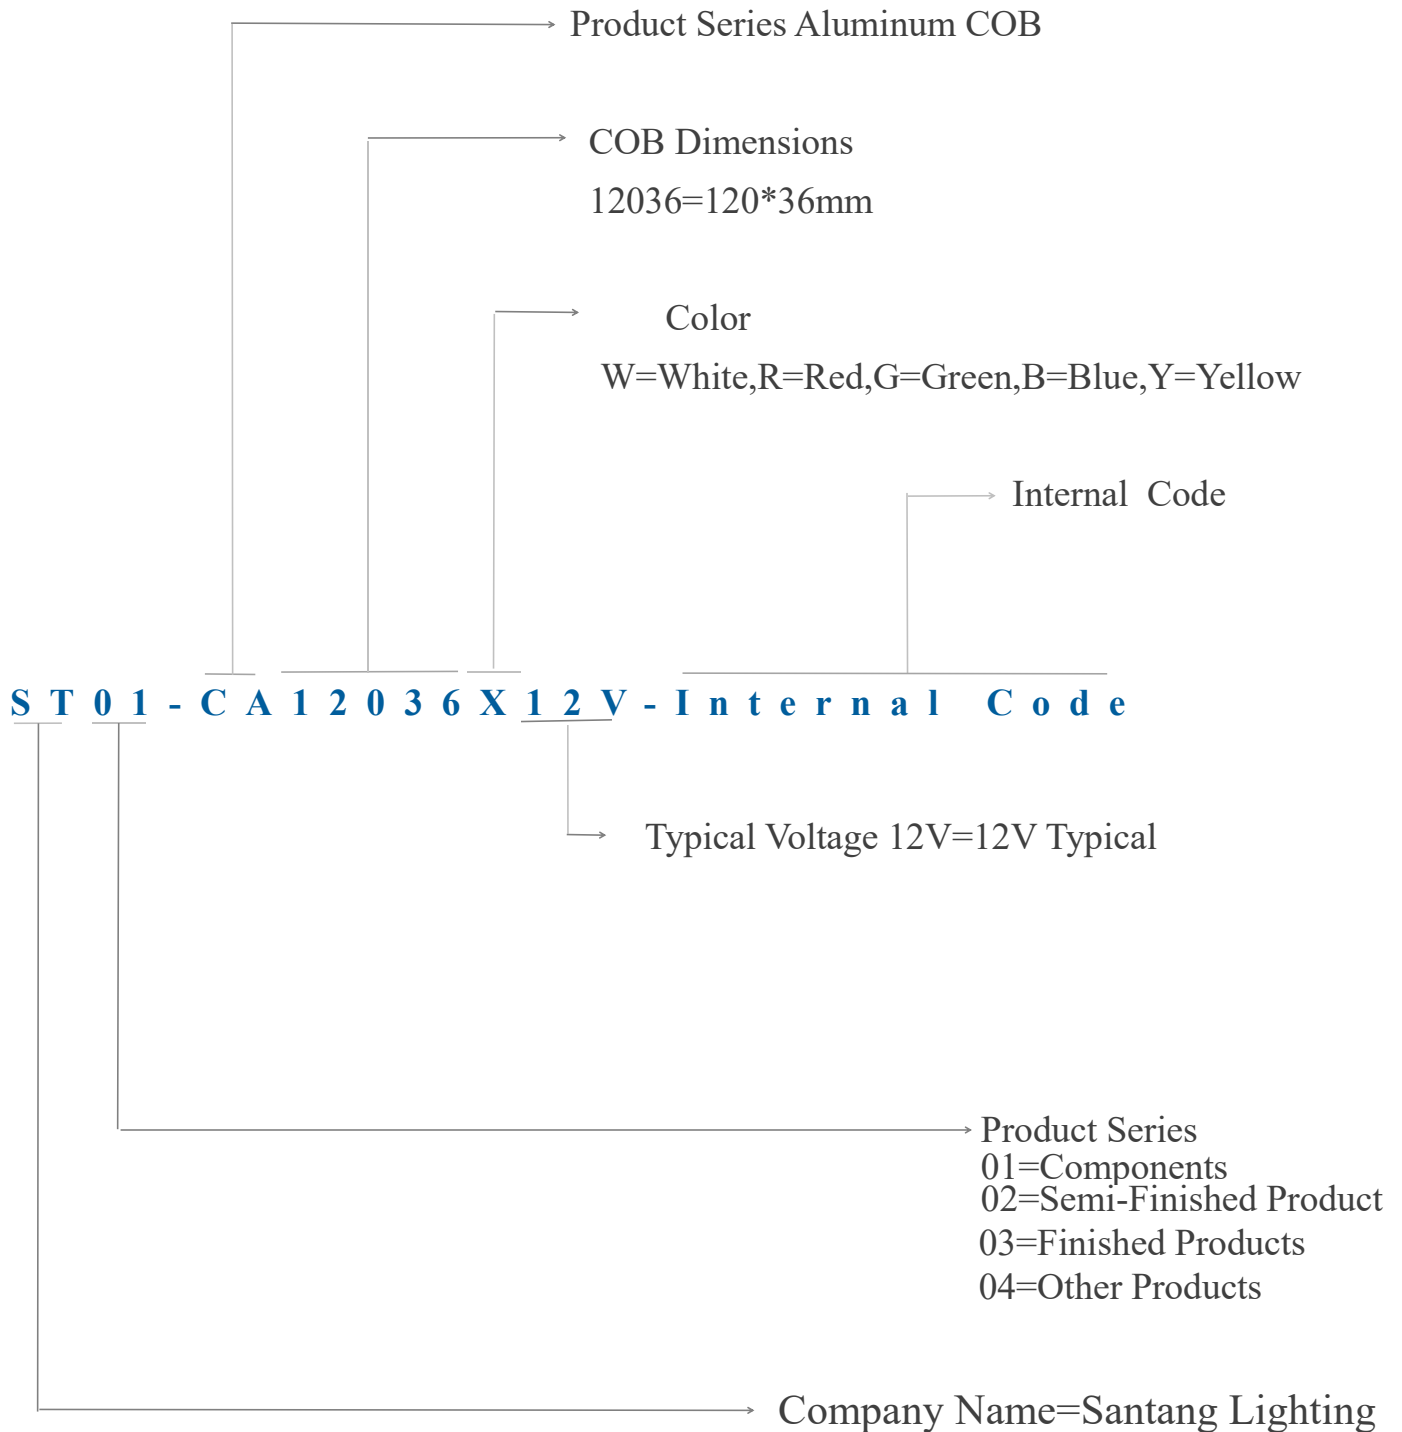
Product Series Aluminum COB

COB Dimensions
12036=120*36mm

Color
W=White,R=Red,G=Green,B=Blue,Y=Yellow

Internal Code

ST01-CA12036X12V-Internal Code

Typical Voltage 12V=12V Typical

Product Series
01=Components
02=Semi-Finished Product
03=Finished Products
04=Other Products

Company Name=Santang Lighting